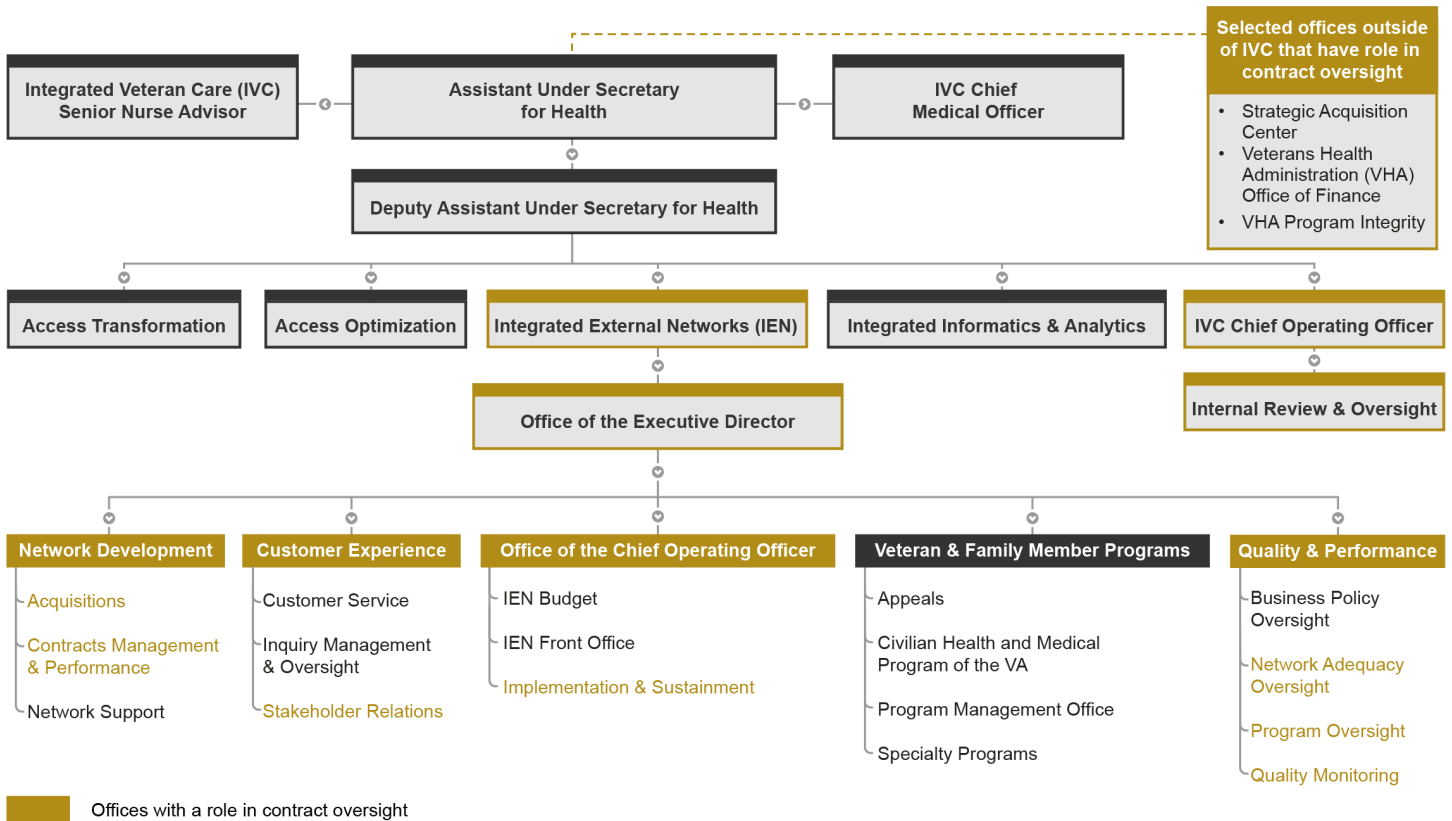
Selected offices outside of IVC that have role in contract oversight

- Strategic Acquisition Center
- Veterans Health Administration (VHA) Office of Finance
- VHA Program Integrity

Integrated Veteran Care (IVC) Senior Nurse Advisor

Assistant Under Secretary for Health

IVC Chief Medical Officer

Deputy Assistant Under Secretary for Health

Access Transformation

Access Optimization

Integrated External Networks (IEN)

Integrated Informatics & Analytics

IVC Chief Operating Officer

Internal Review & Oversight

Office of the Executive Director

Network Development
Acquisitions
Contracts Management & Performance
Network Support

Customer Experience
Customer Service
Inquiry Management & Oversight
Stakeholder Relations

Office of the Chief Operating Officer
IEN Budget
IEN Front Office
Implementation & Sustainment

Veteran & Family Member Programs
Appeals
Civilian Health and Medical Program of the VA
Program Management Office
Specialty Programs

Quality & Performance
Business Policy Oversight
Network Adequacy Oversight
Program Oversight
Quality Monitoring

Offices with a role in contract oversight